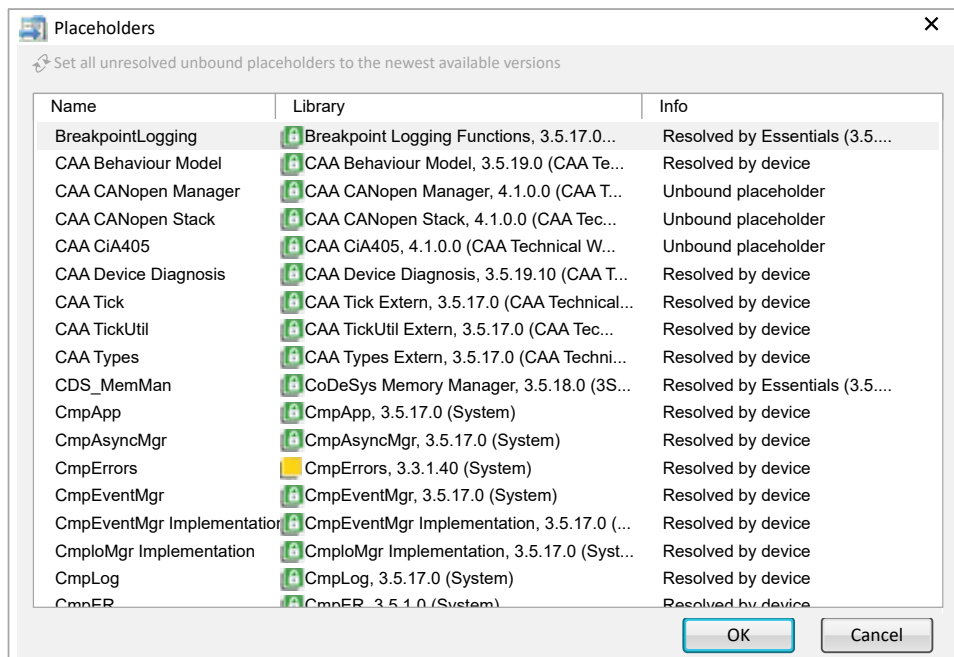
Placeholders

×

Set all unresolved unbound placeholders to the newest available versions

| Name | Library | Info |
|---|---|---|
| BreakpointLogging | Breakpoint Logging Functions, 3.5.17.0... | Resolved by Essentials (3.5.... |
| CAA Behaviour Model | CAA Behaviour Model, 3.5.19.0 (CAA Te... | Resolved by device |
| CAA CANopen Manager | CAA CANopen Manager, 4.1.0.0 (CAA T... | Unbound placeholder |
| CAA CANopen Stack | CAA CANopen Stack, 4.1.0.0 (CAA Tec... | Unbound placeholder |
| CAA CiA405 | CAA CiA405, 4.1.0.0 (CAA Technical W... | Unbound placeholder |
| CAA Device Diagnosis | CAA Device Diagnosis, 3.5.19.10 (CAA T... | Resolved by device |
| CAA Tick | CAA Tick Extern, 3.5.17.0 (CAA Technical... | Resolved by device |
| CAA TickUtil | CAA TickUtil Extern, 3.5.17.0 (CAA Tec... | Resolved by device |
| CAA Types | CAA Types Extern, 3.5.17.0 (CAA Techni... | Resolved by device |
| CDS_MemMan | CoDeSys Memory Manager, 3.5.18.0 (3S... | Resolved by Essentials (3.5.... |
| CmpApp | CmpApp, 3.5.17.0 (System) | Resolved by device |
| CmpAsyncMgr | CmpAsyncMgr, 3.5.17.0 (System) | Resolved by device |
| CmpErrors | CmpErrors, 3.3.1.40 (System) | Resolved by device |
| CmpEventMgr | CmpEventMgr, 3.5.17.0 (System) | Resolved by device |
| CmpEventMgr Implementation | CmpEventMgr Implementation, 3.5.17.0 (... | Resolved by device |
| CmploMgr Implementation | CmploMgr Implementation, 3.5.17.0 (Syst... | Resolved by device |
| CmpLog | CmpLog, 3.5.17.0 (System) | Resolved by device |
| CmpER | CmpER, 3.5.1.0 (System) | Resolved by device |

OK Cancel